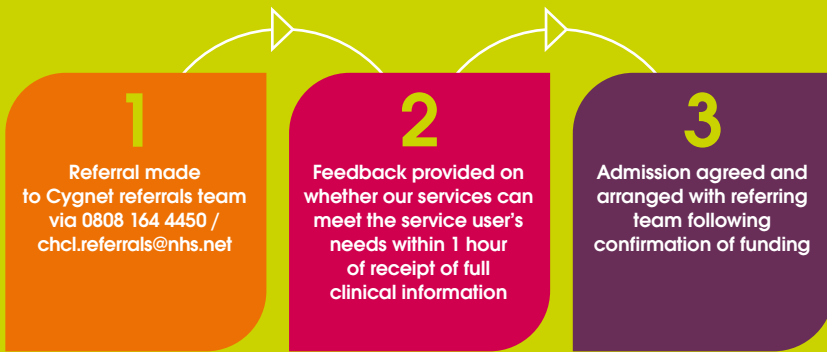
1

Referral made to Cygnet referrals team via 0808 164 4450 / chcl.referrals@nhs.net

2

Feedback provided on whether our services can meet the service user's needs within 1 hour of receipt of full clinical information

3

Admission agreed and arranged with referring team following confirmation of funding